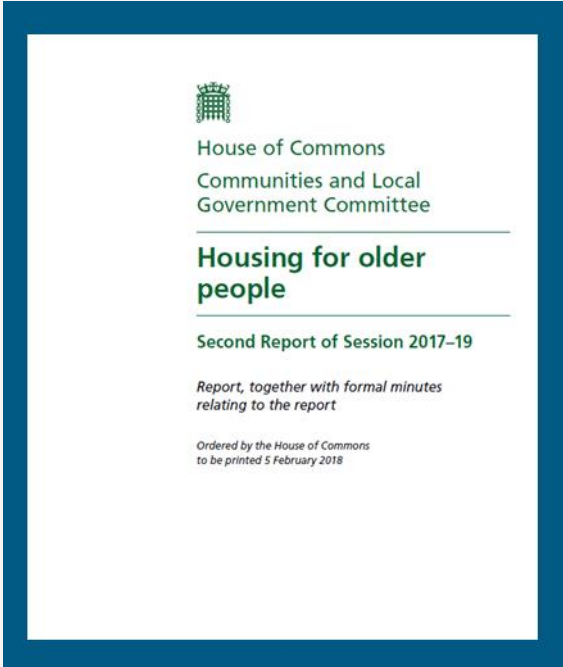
House of Commons

Communities and Local Government Committee

Housing for older people

Second Report of Session 2017–19

Report, together with formal minutes relating to the report

Ordered by the House of Commons to be printed 5 February 2018